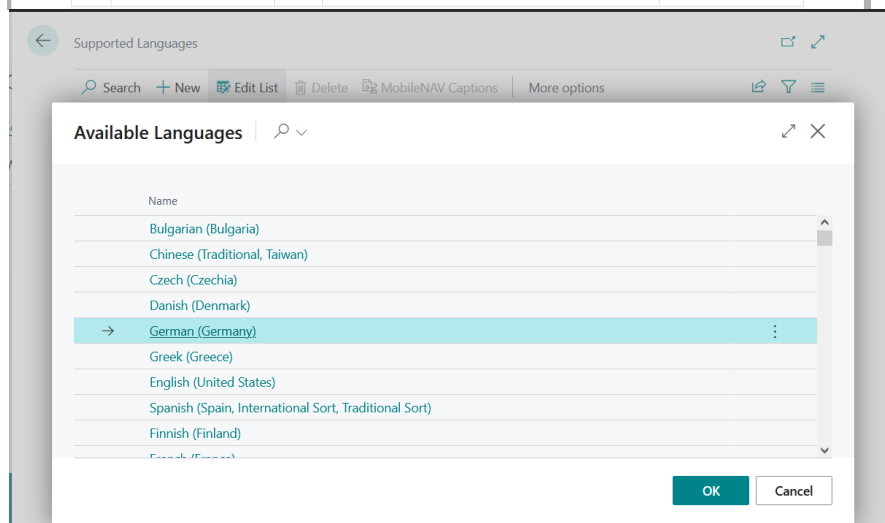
Supported Languages

Search
New
Edit List
Delete
MobileNAV Captions
More options

Available Languages

Name

Bulgarian (Bulgaria)
Chinese (Traditional, Taiwan)
Czech (Czechia)
Danish (Denmark)
German (Germany)
Greek (Greece)
English (United States)
Spanish (Spain, International Sort, Traditional Sort)
Finnish (Finland)
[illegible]

OK
Cancel